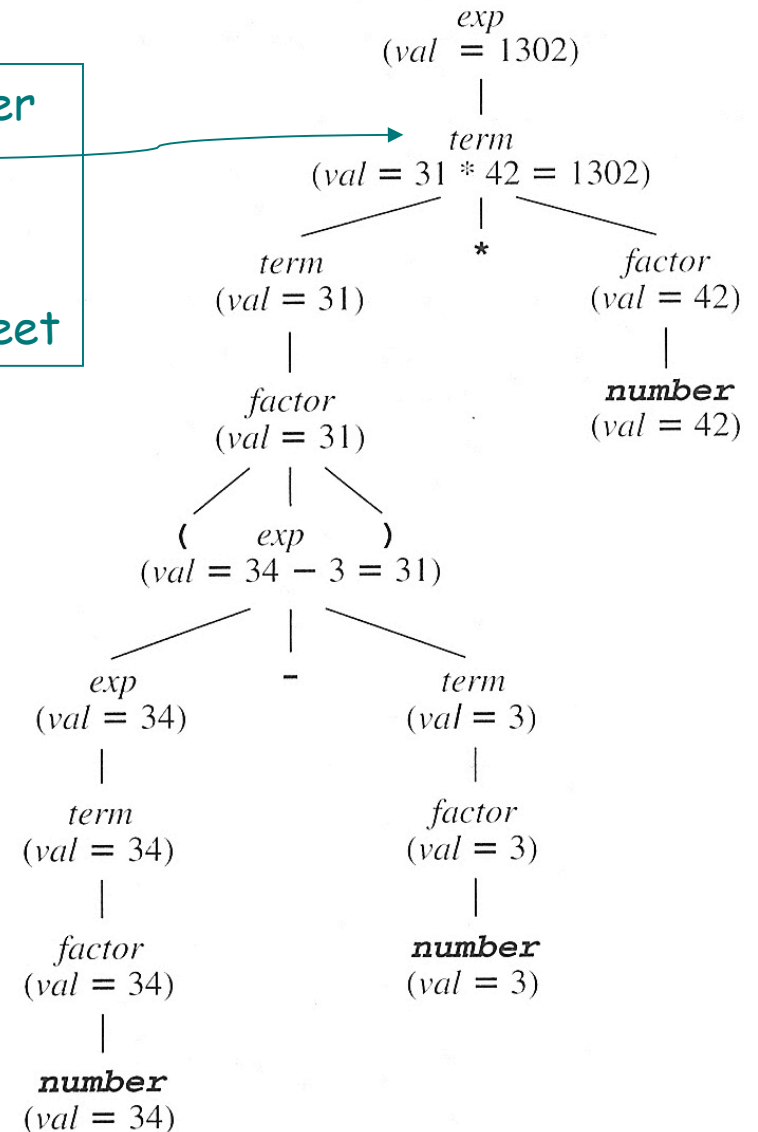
er

eet

exp
(val = 1302)

term
(val = 31 * 42 = 1302)

term
(val = 31)

*

factor
(val = 42)

factor
(val = 31)

number
(val = 42)

( exp )
(val = 34 − 3 = 31)

exp
(val = 34)

-

term
(val = 3)

term
(val = 34)

factor
(val = 3)

factor
(val = 34)

number
(val = 3)

number
(val = 34)